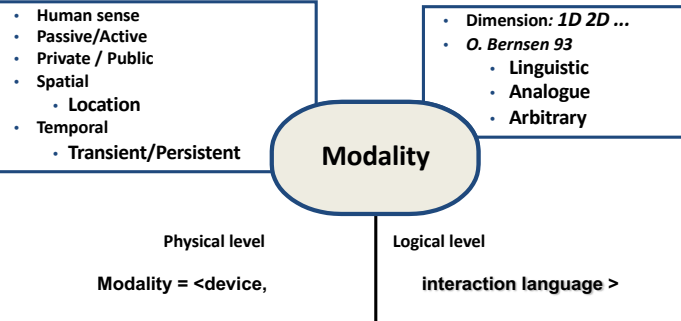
- Human sense
- Passive/Active
- Private / Public
- Spatial
  - Location
- Temporal
  - Transient/Persistent

- Dimension: *1D 2D ...*
- *O. Bernsen 93*
  - Linguistic
  - Analogue
  - Arbitrary

Modality

Physical level

Logical level

Modality = <device,

interaction language >